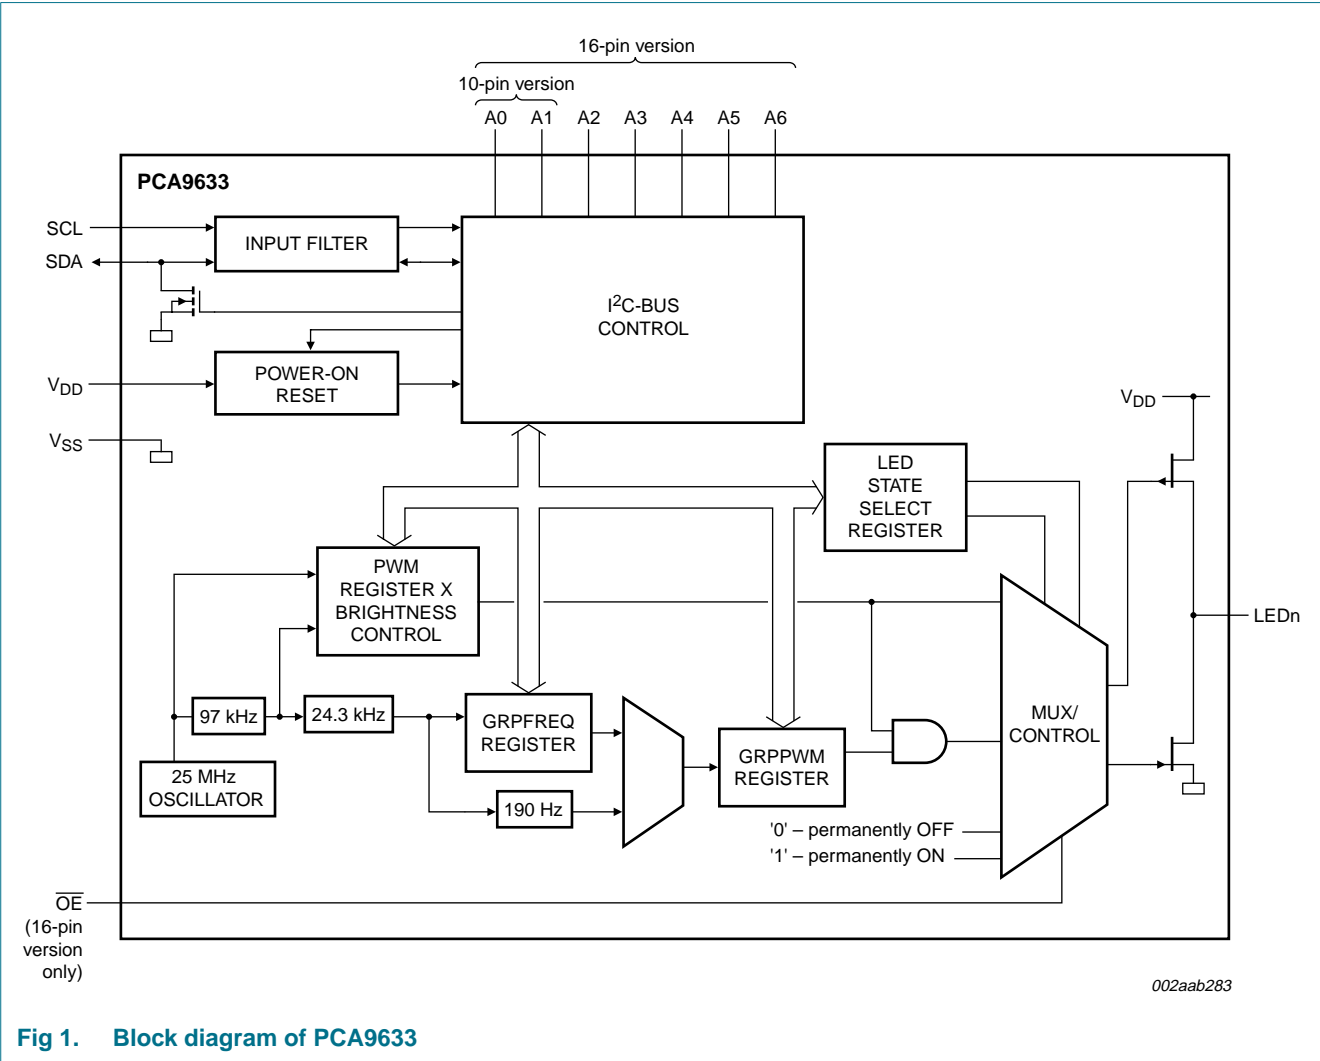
16-pin version

10-pin version

A0 A1 A2 A3 A4 A5 A6

PCA9633

SCL

SDA

INPUT FILTER

$I^2C$-BUS CONTROL

$V_{DD}$

POWER-ON RESET

$V_{SS}$

$V_{DD}$

LED STATE SELECT REGISTER

PWM REGISTER X BRIGHTNESS CONTROL

LEDn

97 kHz

24.3 kHz

GRPFREQ REGISTER

MUX/ CONTROL

GRPPWM REGISTER

25 MHz OSCILLATOR

190 Hz

'0' – permanently OFF

'1' – permanently ON

$\overline{OE}$ (16-pin version only)

002aab283

Fig 1. Block diagram of PCA9633